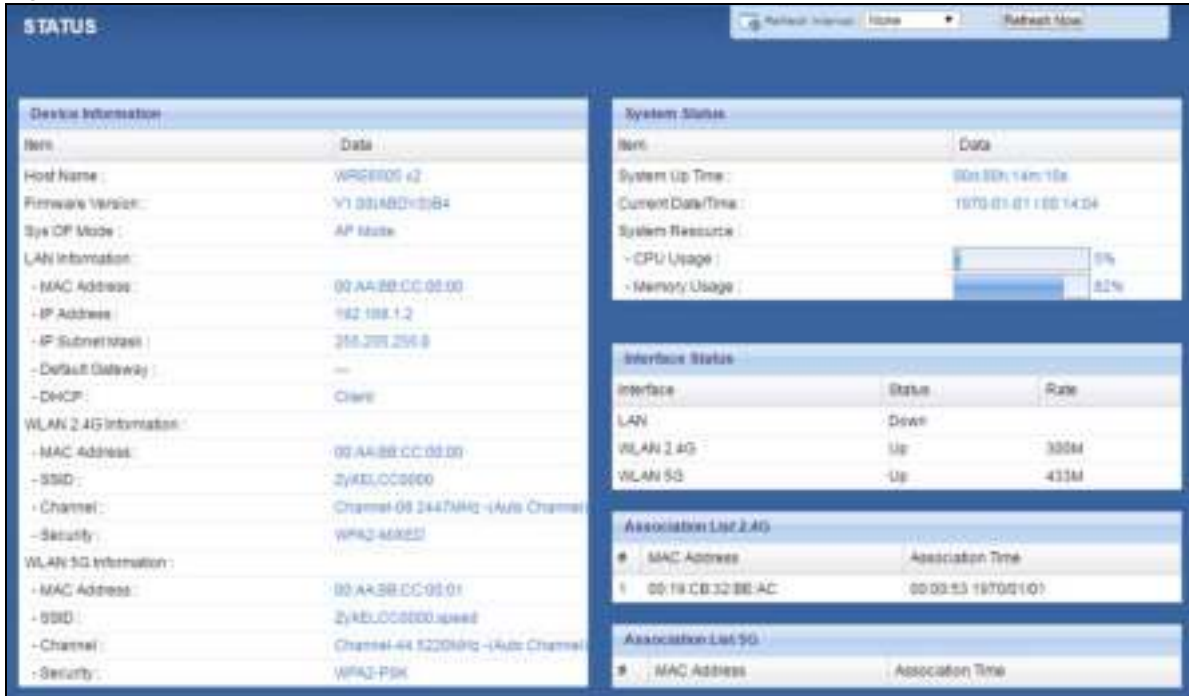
STATUS

Refresh Interval: None

Refresh Now

Device Information

| Item | Data |
|---|---|
| Host Name : | WRE6505 v2 |
| Firmware Version : | V1.00(ABDV.0)B4 |
| Sys OP Mode : | AP Mode |
| LAN Information : | |
| - MAC Address : | 00:AA:BB:CC:00:00 |
| - IP Address : | 192.168.1.2 |
| - IP Subnet Mask : | 255.255.255.0 |
| - Default Gateway : | --- |
| - DHCP : | Client |
| WLAN 2.4G Information : | |
| - MAC Address : | 00:AA:BB:CC:00:00 |
| - SSID : | ZyXELCC0000 |
| - Channel : | Channel-08 2447MHz (Auto Channel |
| - Security : | WPA2-MIXED |
| WLAN 5G Information : | |
| - MAC Address : | 00:AA:BB:CC:00:01 |
| - SSID : | ZyXELCC0000.speed |
| - Channel : | Channel-44 5220MHz (Auto Channel |
| - Security : | WPA2-PSK |

System Status

| Item | Data |
|---|---|
| System Up Time : | 00d:00h:14m:10s |
| Current Date/Time : | 1970-01-01 / 00:14:04 |
| System Resource : | |
| - CPU Usage : | 5% |
| - Memory Usage : | 82% |

Interface Status

| Interface | Status | Rate |
|---|---|---|
| LAN | Down | |
| WLAN 2.4G | Up | 300M |
| WLAN 5G | Up | 433M |

Association List 2.4G

| # | MAC Address | Association Time |
|---|---|---|
| 1 | 00:19:CB:32:BE:AC | 00:00:53 1970/01/01 |

Association List 5G

| # | MAC Address | Association Time |
|---|---|---|